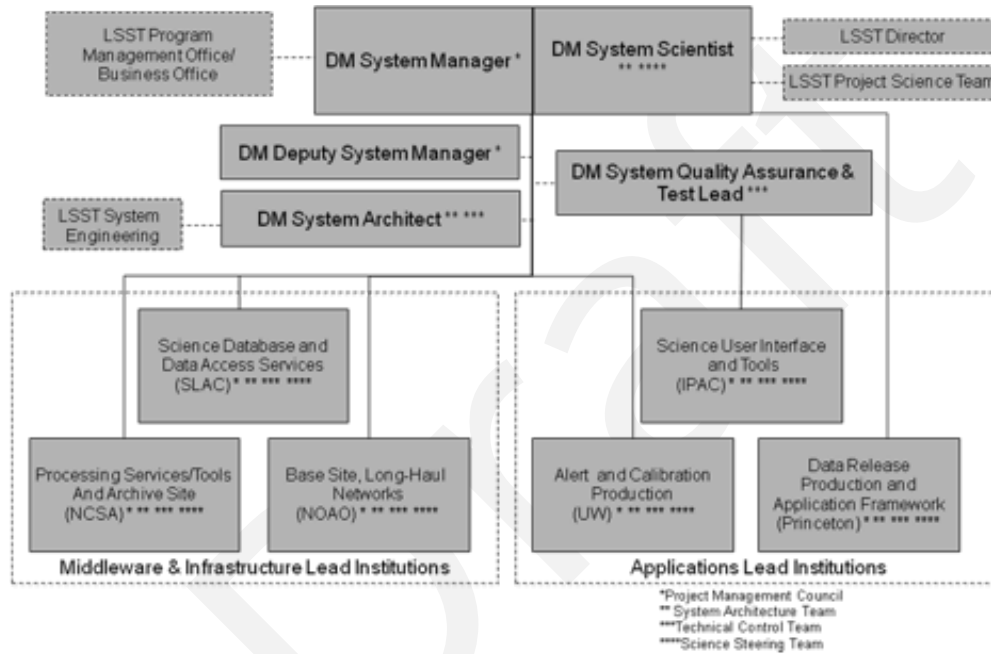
LSST Program Management Office/ Business Office

DM System Manager *

DM System Scientist ** ****

LSST Director

LSST Project Science Team

DM Deputy System Manager *

DM System Quality Assurance & Test Lead ***

LSST System Engineering

DM System Architect ** ***

Science Database and Data Access Services (SLAC) * ** *** ****

Science User Interface and Tools (IPAC) * ** *** ****

Processing Services/Tools And Archive Site (NCSA) * ** *** ****

Base Site, Long-Haul Networks (NOAO) * ** *** ****

Alert and Calibration Production (UW) * ** *** ****

Data Release Production and Application Framework (Princeton) * ** *** ****

Middleware & Infrastructure Lead Institutions

Applications Lead Institutions

*Project Management Council
** System Architecture Team
***Technical Control Team
****Science Steering Team

Draft